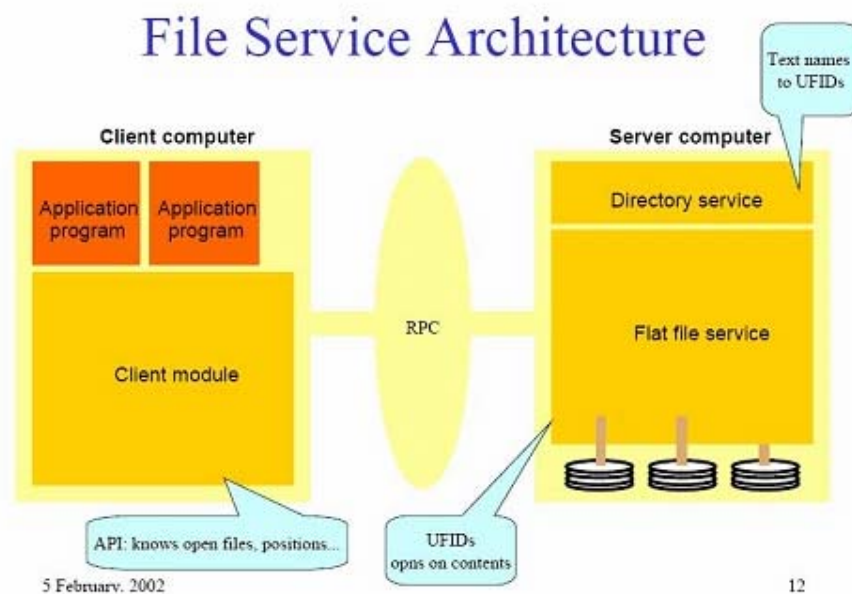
File Service Architecture

Text names to UFIDs

Client computer

Server computer

Application program

Application program

Directory service

RPC

Flat file service

Client module

API: knows open files, positions...

UFIDs opns on contents

5 February. 2002

12